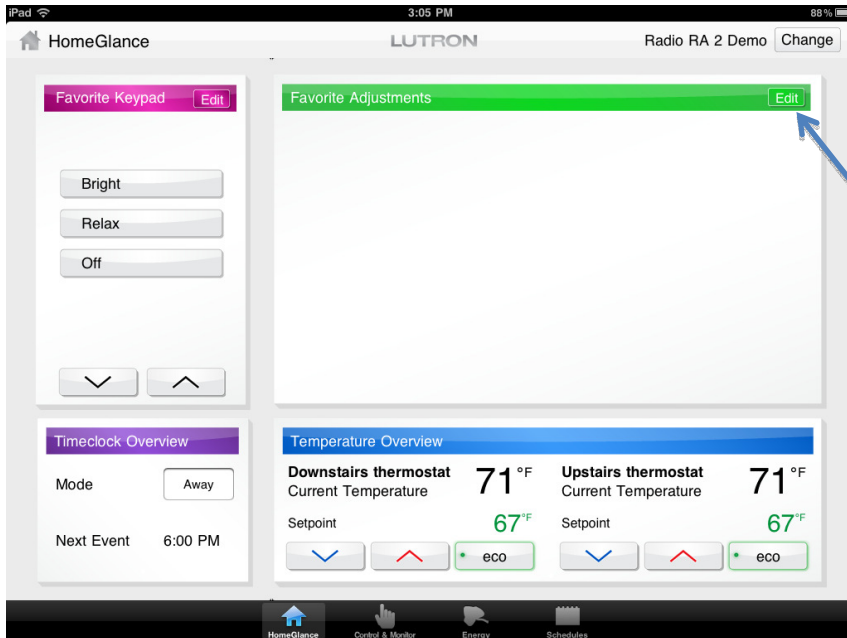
iPad 3:05 PM 88 %

HomeGlance LUTRON Radio RA 2 Demo Change

Favorite Keypad Edit

Bright

Relax

Off

Favorite Adjustments Edit

Timeclock Overview

Mode Away

Next Event 6:00 PM

Temperature Overview

Downstairs thermostat
Current Temperature
71°F

Setpoint 67°F

eco

Upstairs thermostat
Current Temperature
71°F

Setpoint 67°F

eco

HomeGlance Control & Monitor Energy Schedules